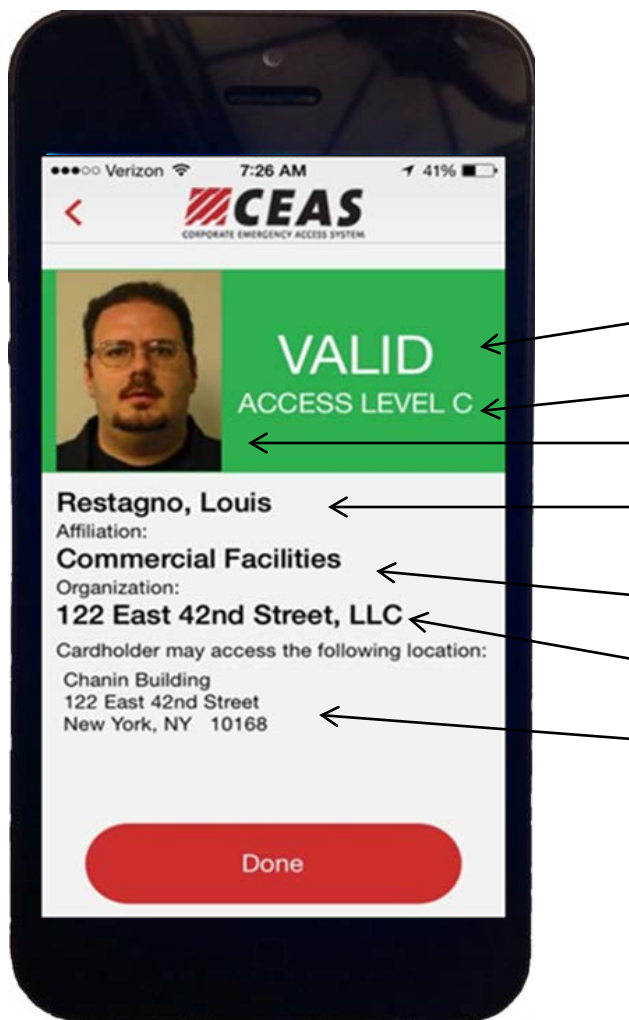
●●●○○ Verizon 7:26 AM 41%

<

CEAS
CORPORATE EMERGENCY ACCESS SYSTEM

VALID
ACCESS LEVEL C

Restagno, Louis
Affiliation:
Commercial Facilities
Organization:
122 East 42nd Street, LLC
Cardholder may access the following location:
Chanin Building
122 East 42nd Street
New York, NY 10168

Done